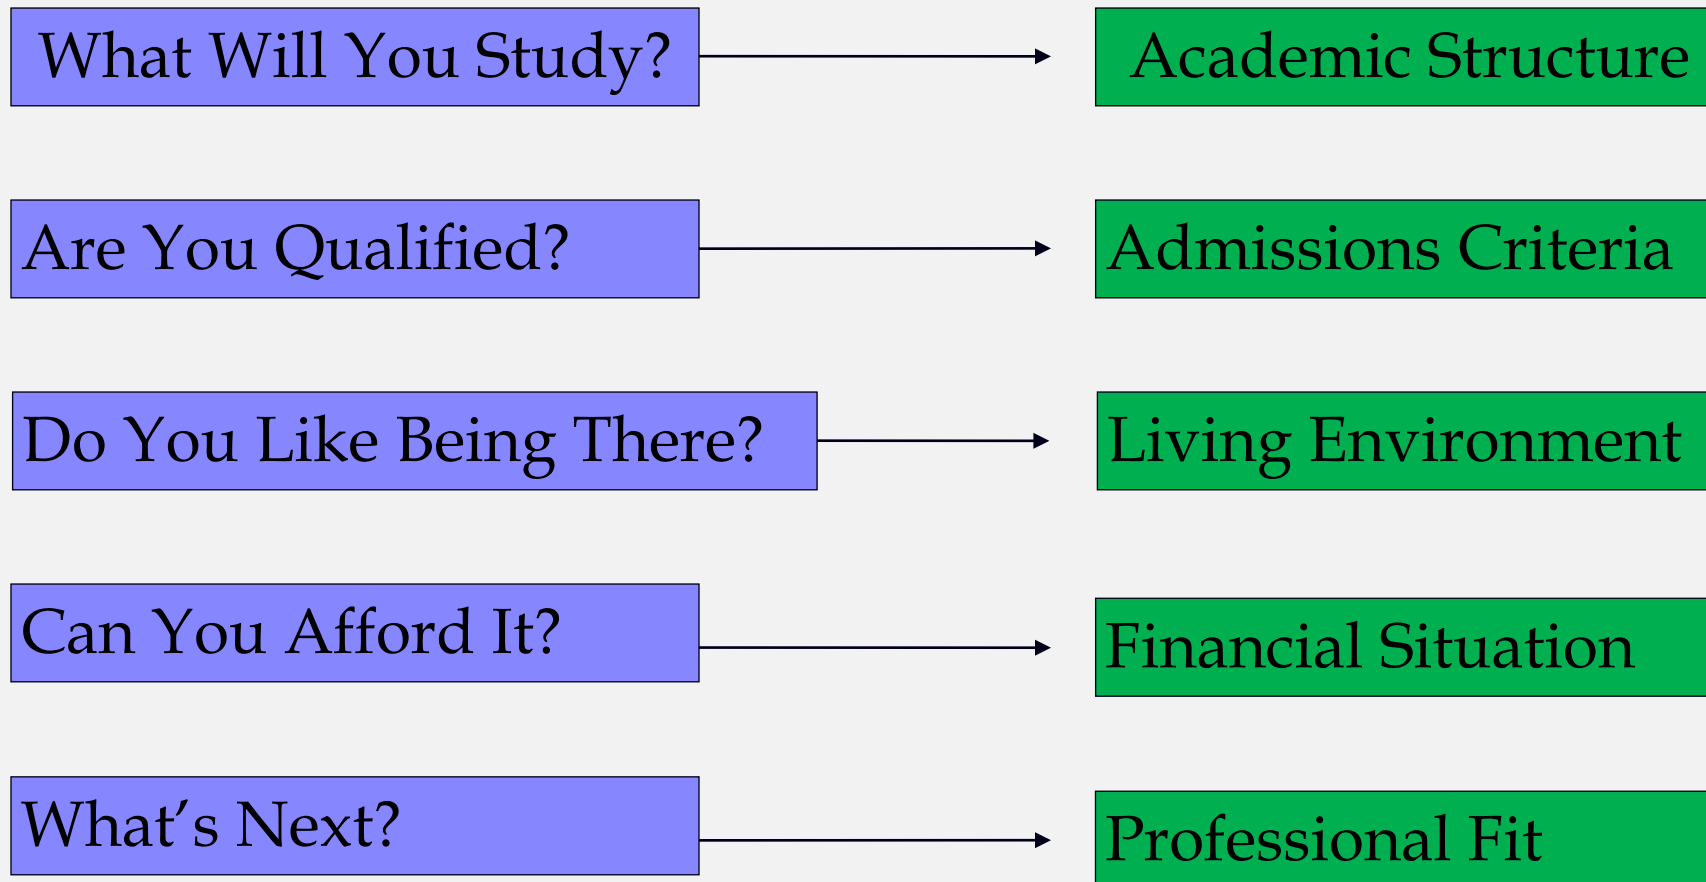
What Will You Study?

Academic Structure

Are You Qualified?

Admissions Criteria

Do You Like Being There?

Living Environment

Can You Afford It?

Financial Situation

What’s Next?

Professional Fit